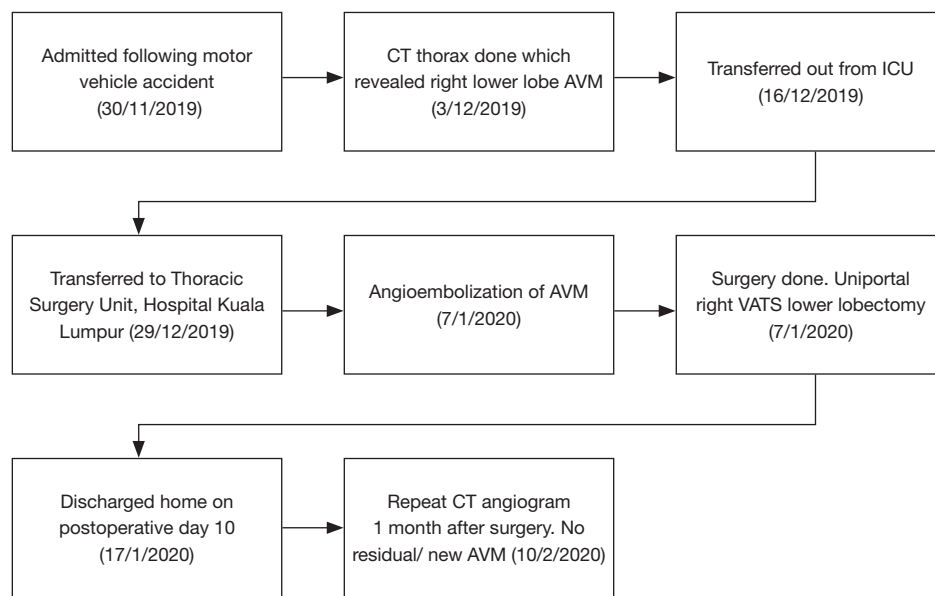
Admitted following motor vehicle accident (30/11/2019)

CT thorax done which revealed right lower lobe AVM (3/12/2019)

Transferred out from ICU (16/12/2019)

Transferred to Thoracic Surgery Unit, Hospital Kuala Lumpur (29/12/2019)

Angioembolization of AVM (7/1/2020)

Surgery done. Uniportal right VATS lower lobectomy (7/1/2020)

Discharged home on postoperative day 10 (17/1/2020)

Repeat CT angiogram 1 month after surgery. No residual/ new AVM (10/2/2020)